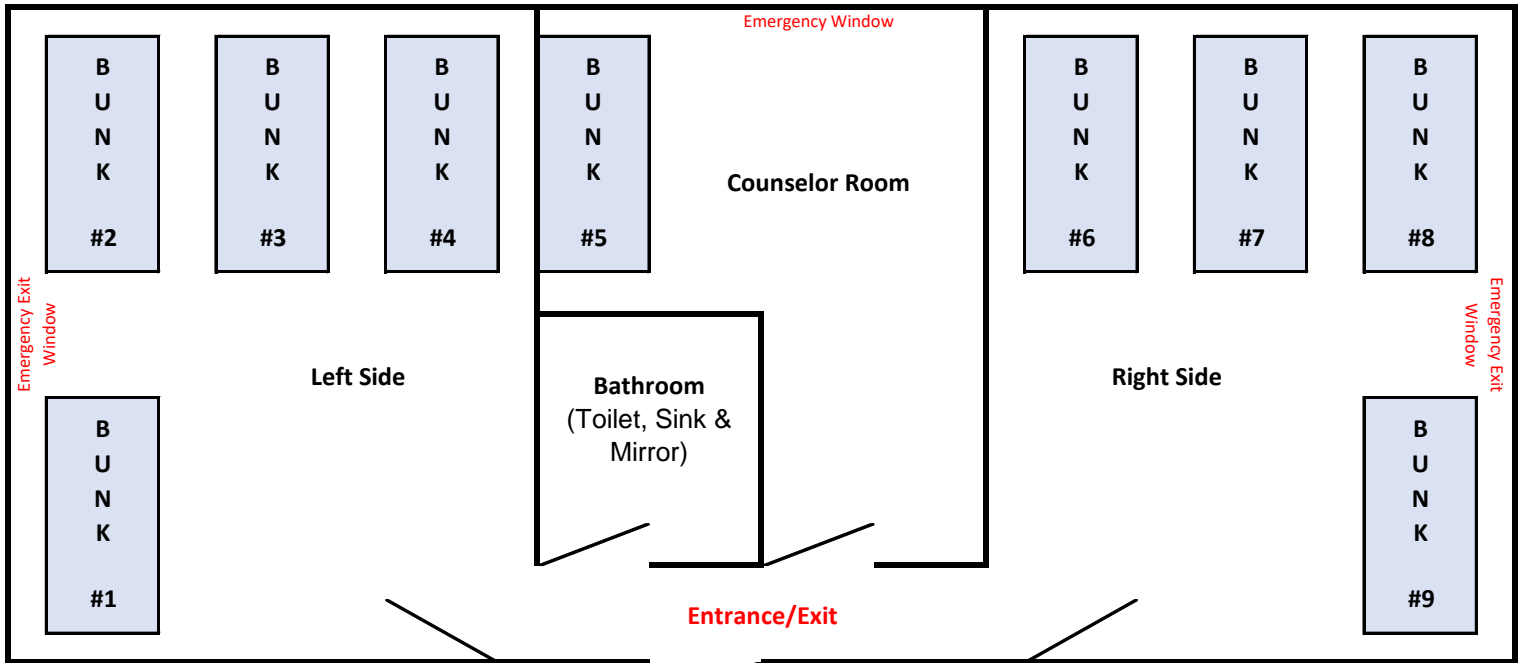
Emergency Window

B U N K #2

B U N K #3

B U N K #4

B U N K #5

Counselor Room

B U N K #6

B U N K #7

B U N K #8

Emergency Exit Window

Left Side

Bathroom
(Toilet, Sink & Mirror)

Right Side

Emergency Exit Window

B U N K #1

B U N K #9

Entrance/Exit